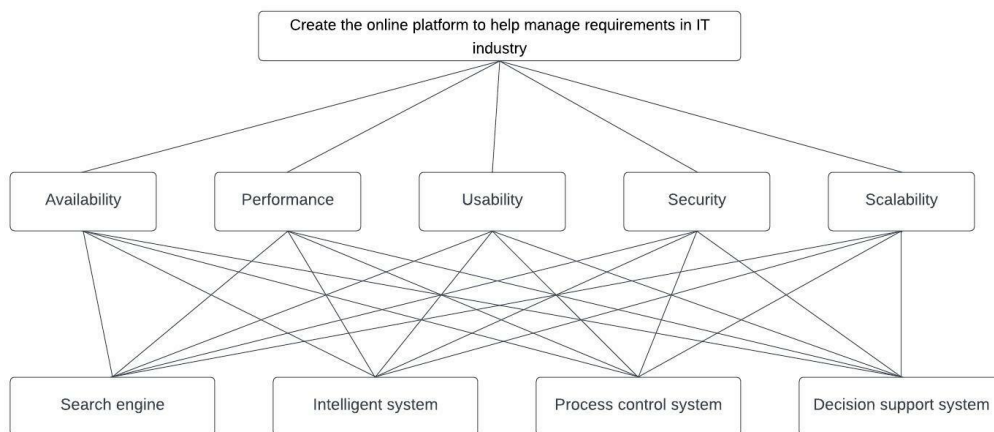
Create the online platform to help manage requirements in IT industry

Availability

Performance

Usability

Security

Scalability

Search engine

Intelligent system

Process control system

Decision support system